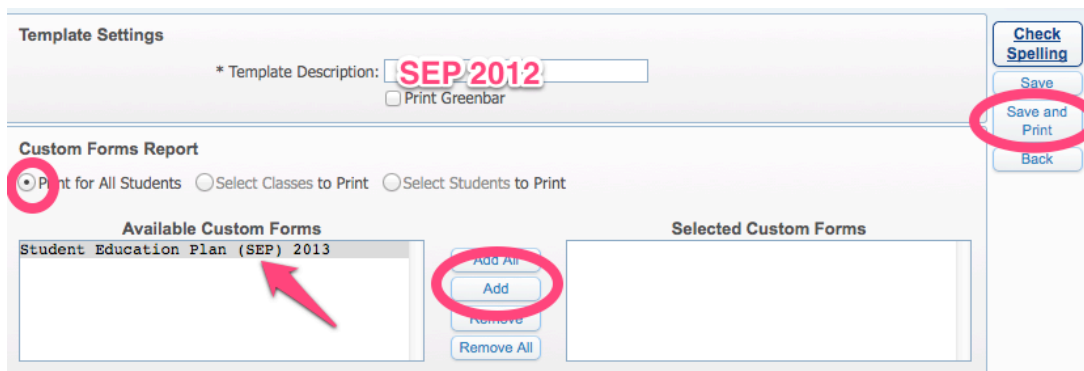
Template Settings

* Template Description: SEP 2012

Print Greenbar

Check Spelling

Save

Save and Print

Back

Custom Forms Report

Print for All Students Select Classes to Print Select Students to Print

Available Custom Forms

Student Education Plan (SEP) 2013

Add All

Add

Remove

Remove All

Selected Custom Forms